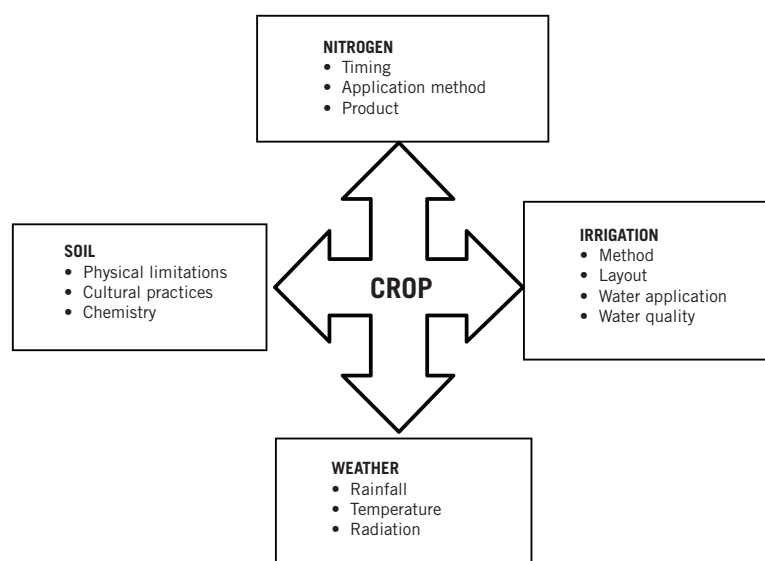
NITROGEN
• Timing
• Application method
• Product

SOIL
• Physical limitations
• Cultural practices
• Chemistry

CROP

IRRIGATION
• Method
• Layout
• Water application
• Water quality

WEATHER
• Rainfall
• Temperature
• Radiation